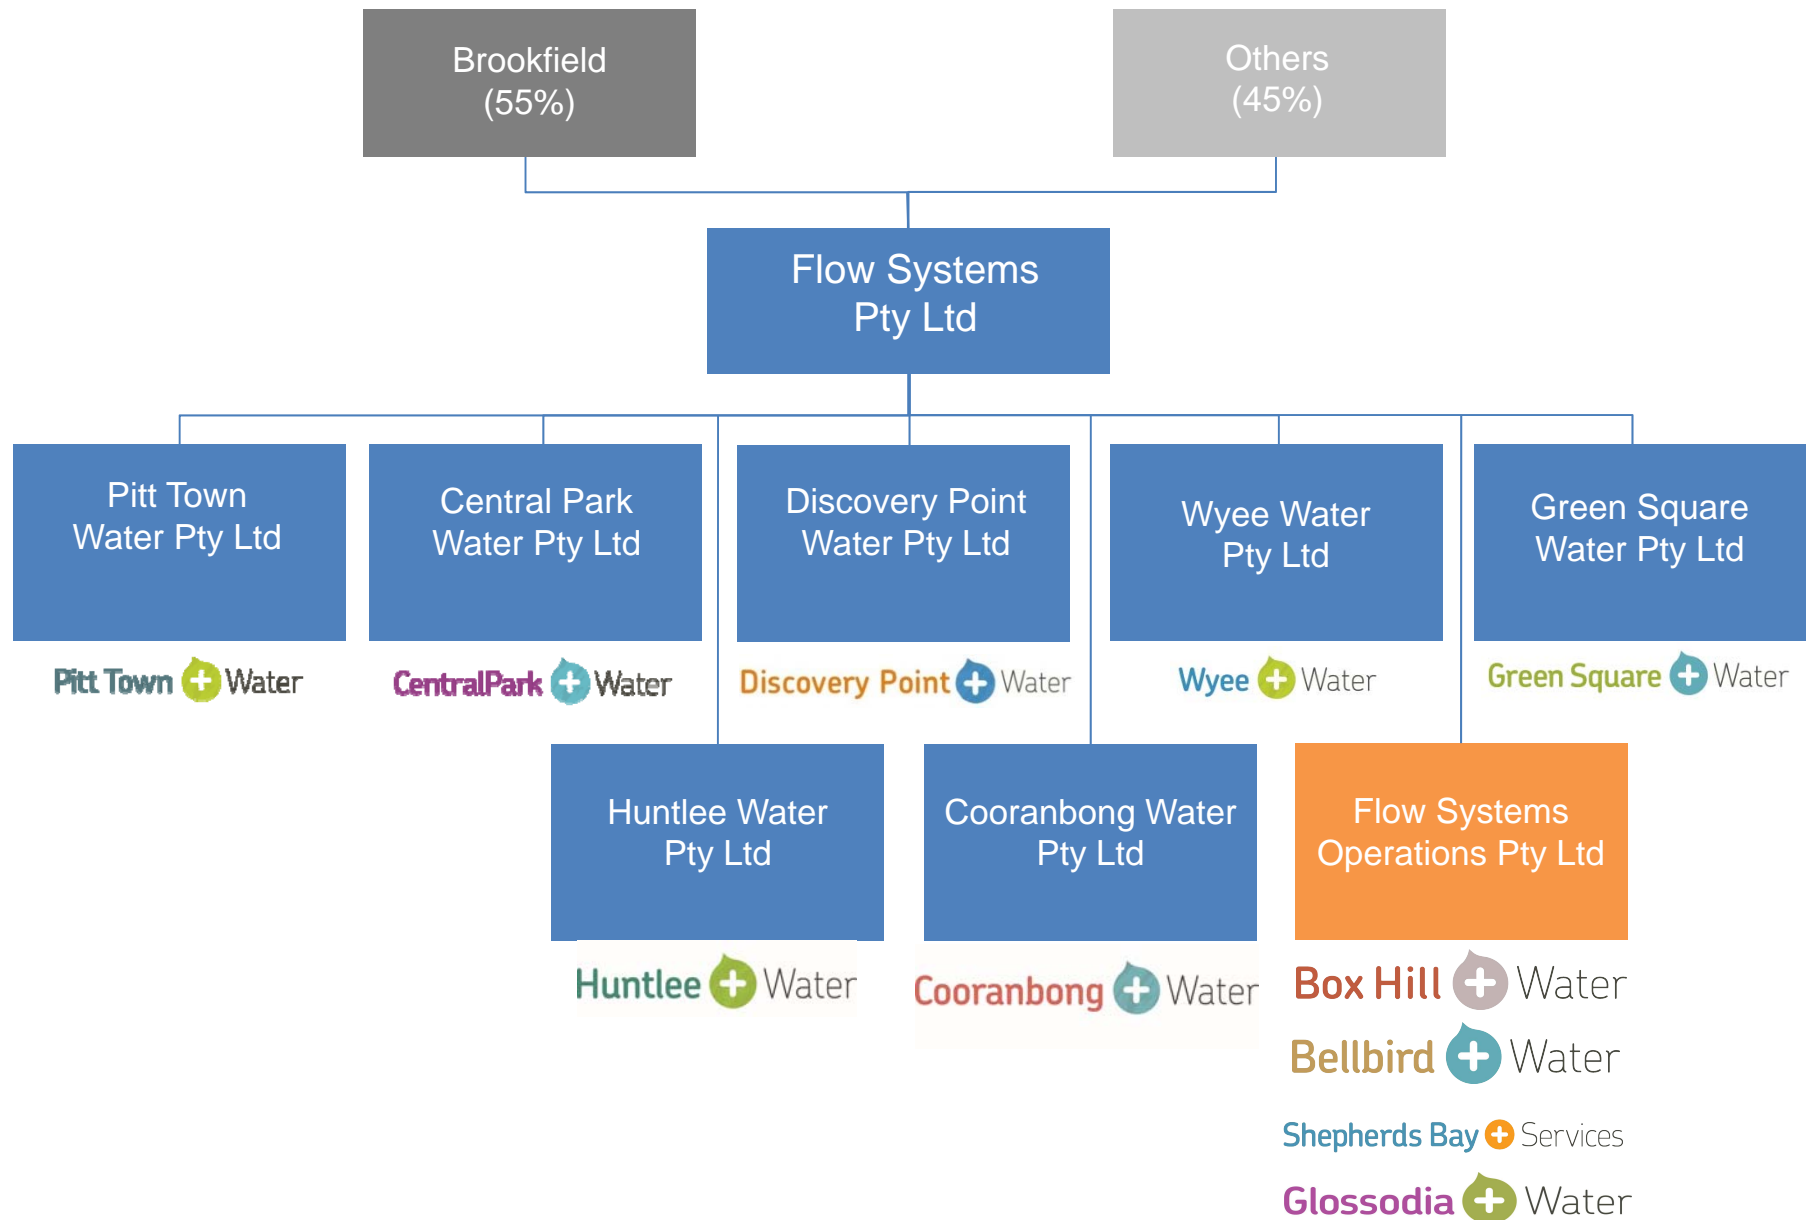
Brookfield
(55%)

Others
(45%)

Flow Systems
Pty Ltd

Pitt Town
Water Pty Ltd

Central Park
Water Pty Ltd

Discovery Point
Water Pty Ltd

Wyee Water
Pty Ltd

Green Square
Water Pty Ltd

Pitt Town Water

CentralPark Water

Discovery Point Water

Wyee Water

Green Square Water

Huntlee Water
Pty Ltd

Cooranbong Water
Pty Ltd

Flow Systems
Operations Pty Ltd

Huntlee Water

Cooranbong Water

Box Hill Water

Bellbird Water

Shepherds Bay Services

Glossodia Water